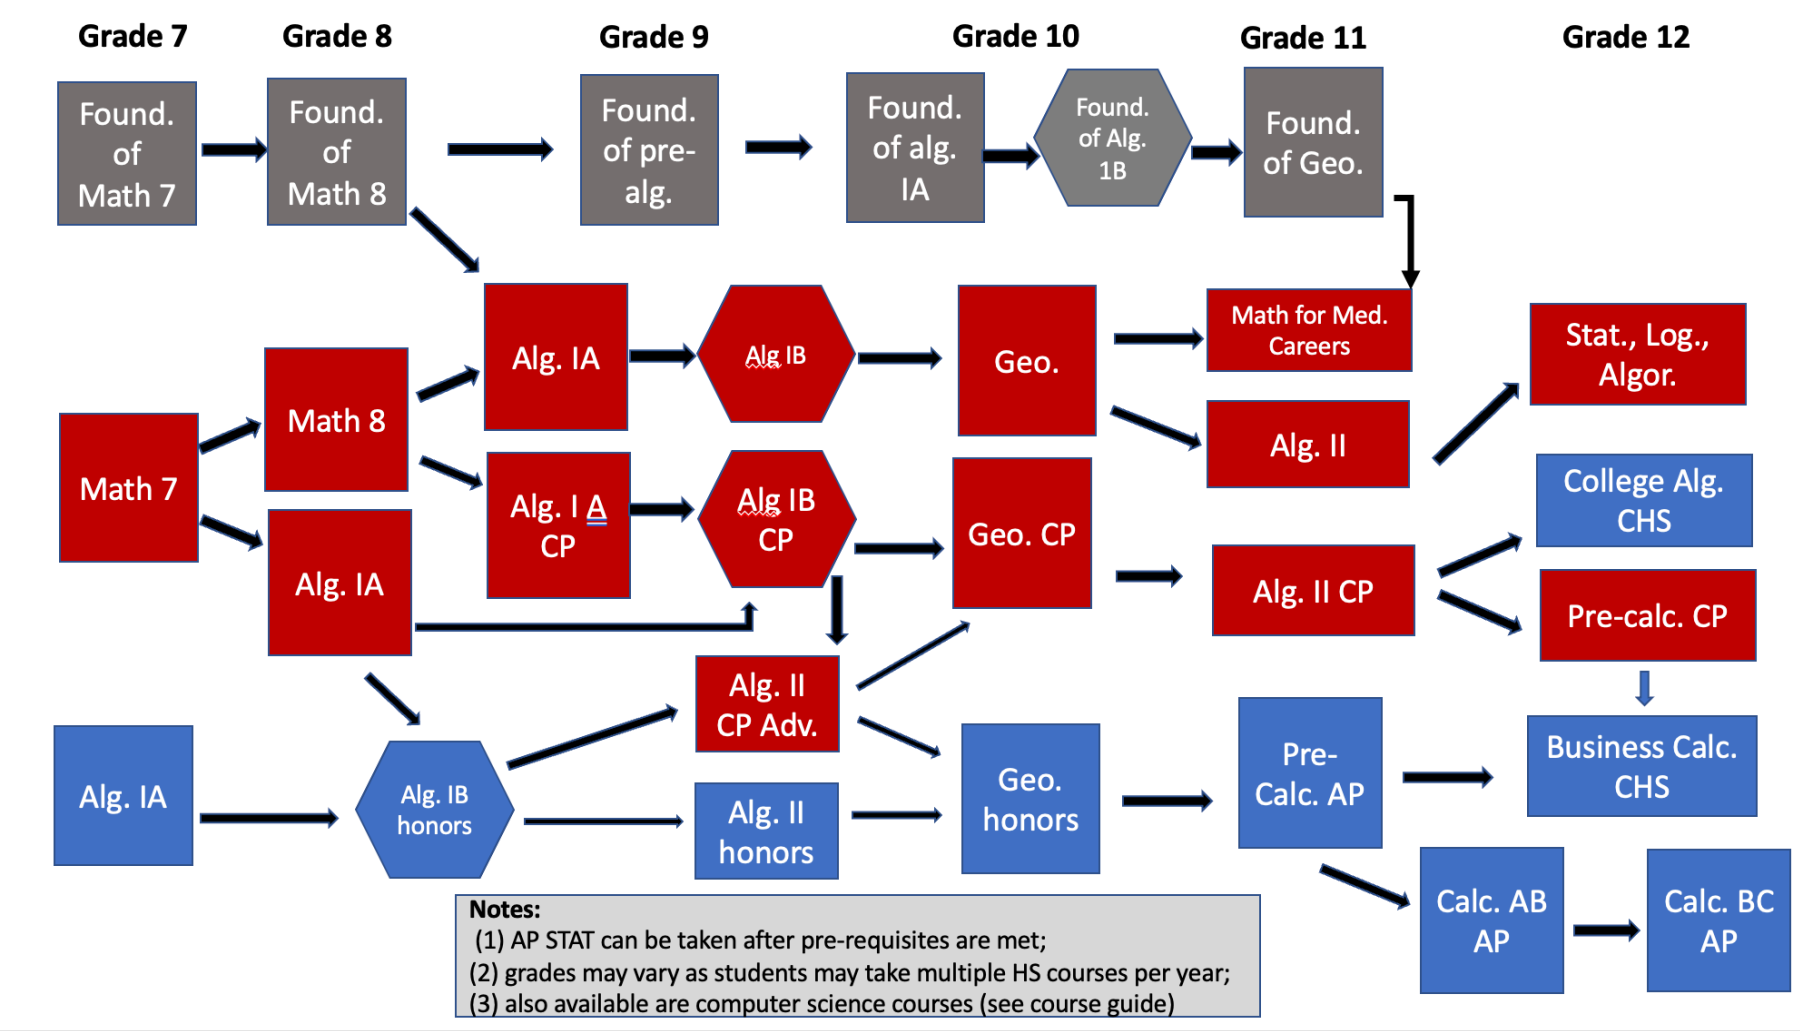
Grade 7
Grade 8
Grade 9
Grade 10
Grade 11
Grade 12

Found. of Math 7
Found. of Math 8
Found. of pre-alg.
Found. of alg. IA
Found. of Alg. 1B
Found. of Geo.

Alg. IA
Alg IB
Geo.
Math for Med. Careers
Stat., Log., Algor.

Math 7
Math 8
Alg. II

Alg. I A CP
Alg IB CP
Geo. CP
College Alg. CHS

Alg. IA
Alg. II CP
Pre-calc. CP

Alg. II CP Adv.

Alg. IA
Alg. IB honors
Alg. II honors
Geo. honors
Pre-Calc. AP
Business Calc. CHS

Calc. AB AP
Calc. BC AP

Notes:
(1) AP STAT can be taken after pre-requisites are met;
(2) grades may vary as students may take multiple HS courses per year;
(3) also available are computer science courses (see course guide)